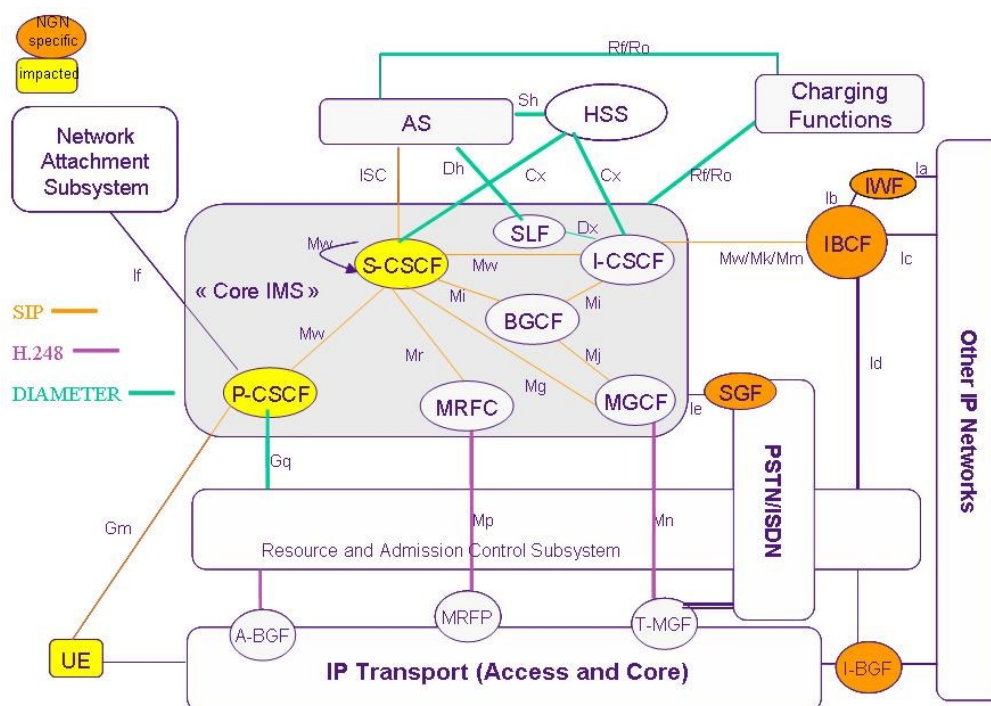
NGN specific
impacted

Rf/Ro

Sh
AS
HSS
Charging Functions

Network Attachment Subsystem

ISC
Dh
Cx
Cx
Rf/Ro

Ia
IWF
Ib

SLF
Dx
Mw
S-CSCF
Mw
I-CSCF
Mw/Mk/Mm
IBCF
Ic

If
« Core IMS »

SIP
Mi
Mi
BGCF
H.248
Mw
Mj
Id
DIAMETER
Mr
Mg
P-CSCF
MRFC
MGCF
SGF
Ie

Other IP Networks

PSTN/ISDN

Gq

Gm
Mp
Mn
Resource and Admission Control Subsystem

A-BGF
MRFP
T-MGF

UE
IP Transport (Access and Core)
I-BGF